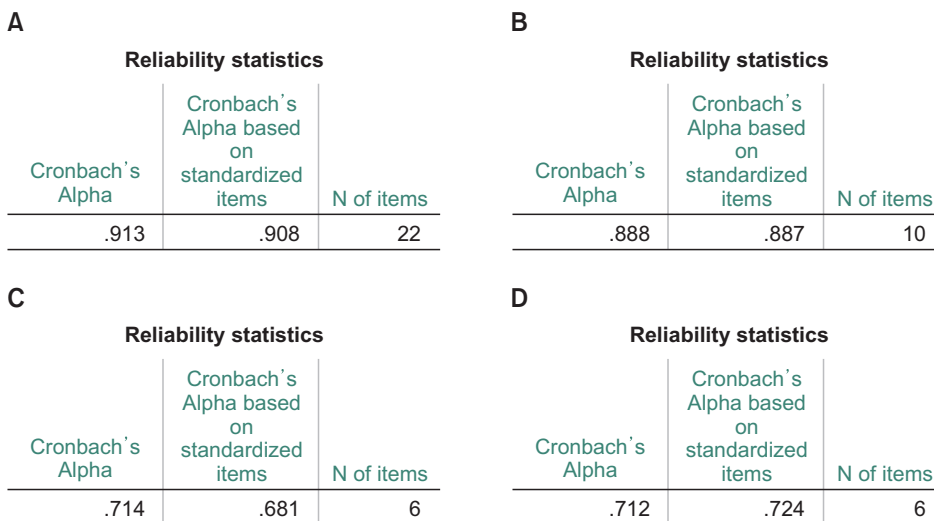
A

**Reliability statistics**

| Cronbach's Alpha | Cronbach's Alpha based on standardized items | N of items |
|---|---|---|
| .913 | .908 | 22 |

B

**Reliability statistics**

| Cronbach's Alpha | Cronbach's Alpha based on standardized items | N of items |
|---|---|---|
| .888 | .887 | 10 |

C

**Reliability statistics**

| Cronbach's Alpha | Cronbach's Alpha based on standardized items | N of items |
|---|---|---|
| .714 | .681 | 6 |

D

**Reliability statistics**

| Cronbach's Alpha | Cronbach's Alpha based on standardized items | N of items |
|---|---|---|
| .712 | .724 | 6 |